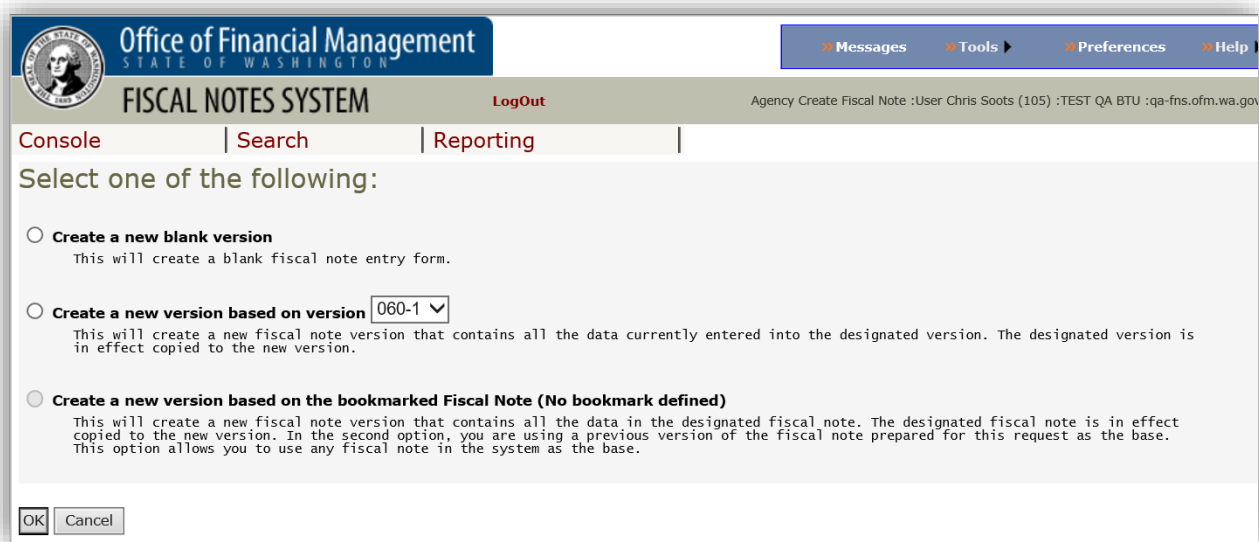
Office of Financial Management
STATE OF WASHINGTON

» Messages » Tools » Preferences » Help

FISCAL NOTES SYSTEM

LogOut

Agency Create Fiscal Note :User Chris Soots (105) :TEST QA BTU :qa-fns.ofm.wa.gov

Console | Search | Reporting |

Select one of the following:

Create a new blank version
This will create a blank fiscal note entry form.

Create a new version based on version 060-1
This will create a new fiscal note version that contains all the data currently entered into the designated version. The designated version is in effect copied to the new version.

Create a new version based on the bookmarked Fiscal Note (No bookmark defined)
This will create a new fiscal note version that contains all the data in the designated fiscal note. The designated fiscal note is in effect copied to the new version. In the second option, you are using a previous version of the fiscal note prepared for this request as the base. This option allows you to use any fiscal note in the system as the base.

OK Cancel